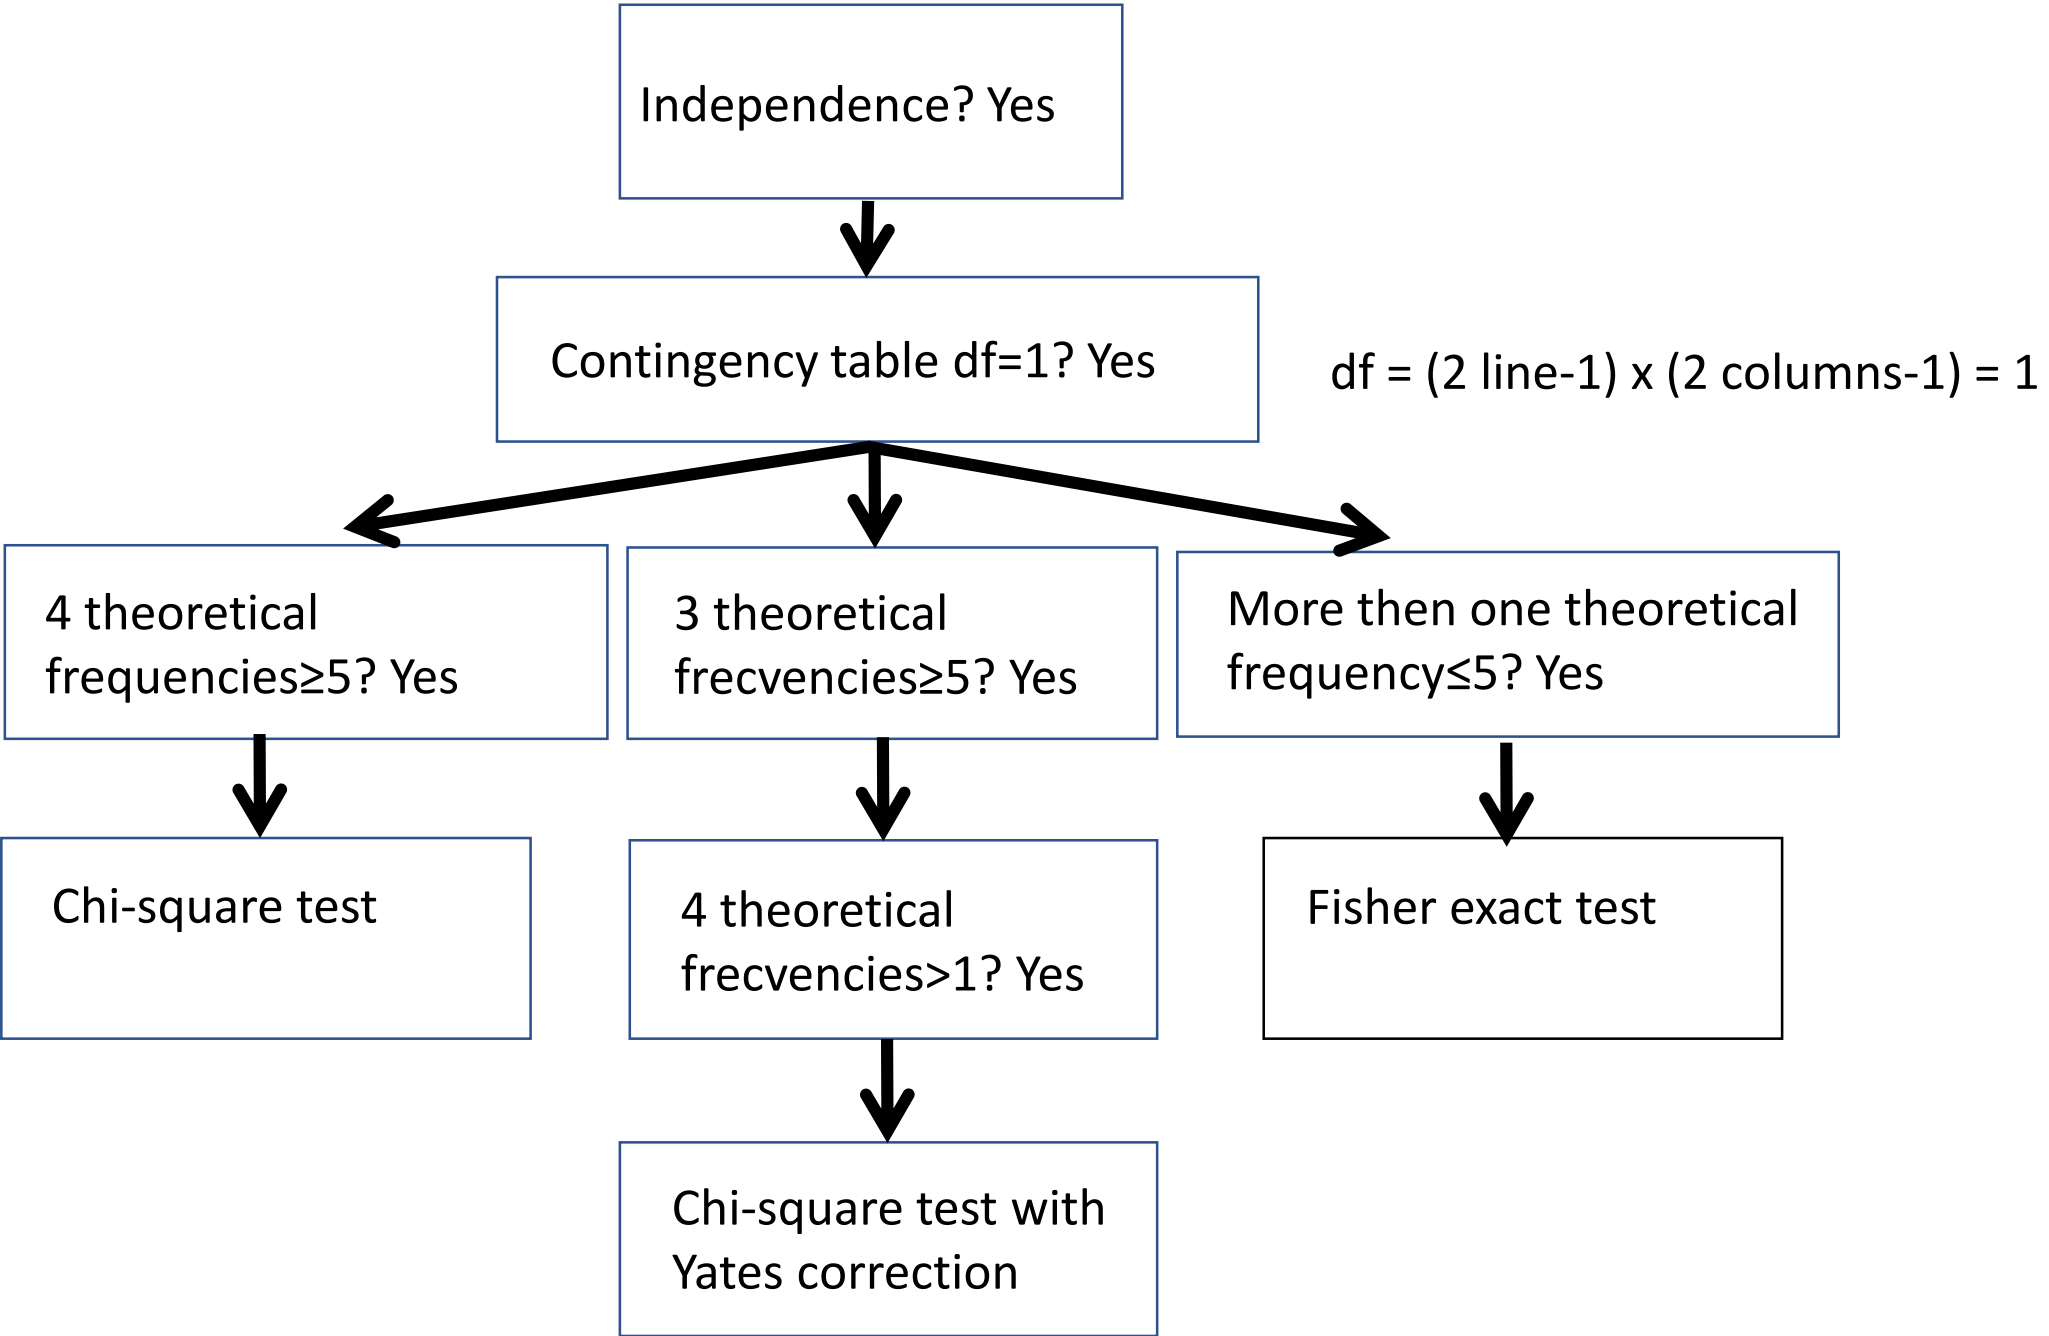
Independence? Yes

Contingency table df=1? Yes

df = (2 line-1) x (2 columns-1) = 1

4 theoretical frequencies≥5? Yes

3 theoretical frecvencies≥5? Yes

More then one theoretical frequency≤5? Yes

Chi-square test

4 theoretical frecvencies>1? Yes

Fisher exact test

Chi-square test with Yates correction